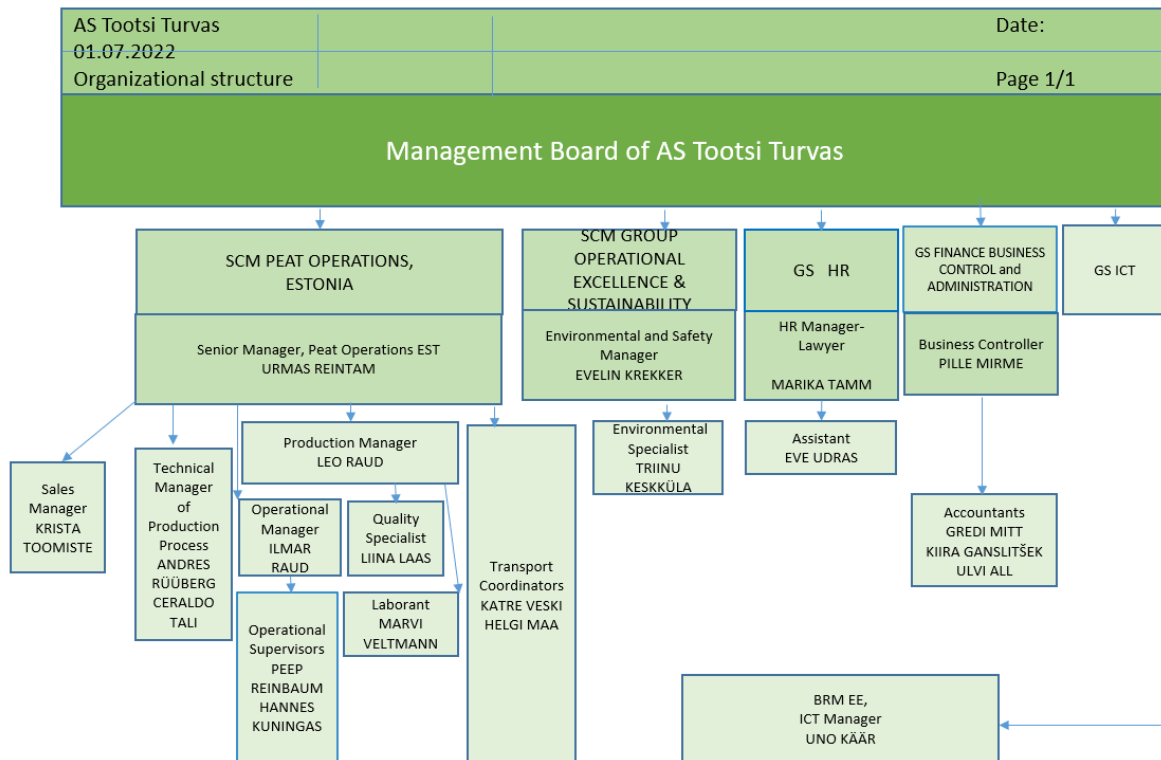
AS Tootsi Turvas
01.07.2022
Organizational structure

Date:

Page 1/1

Management Board of AS Tootsi Turvas

SCM PEAT OPERATIONS, ESTONIA

SCM GROUP OPERATIONAL EXCELLENCE & SUSTAINABILITY

GS HR

GS FINANCE BUSINESS CONTROL and ADMINISTRATION

GS ICT

Senior Manager, Peat Operations EST
URMAS REINTAM

Environmental and Safety Manager
EVELIN KREKKER

HR Manager-Lawyer

MARIKA TAMM

Business Controller
PILLE MIRME

Production Manager
LEO RAUD

Environmental Specialist
TRIINU KESKKÜLA

Assistant
EVE UDRAS

Sales Manager
KRISTA TOOMISTE

Technical Manager of Production Process
ANDRES RÜÜBERG
CERALDO TALI

Operational Manager
ILMAR RAUD

Quality Specialist
LIINA LAAS

Transport Coordinators
KATRE VESKI
HELGI MAA

Accountants
GREDI MITT
KIIRA GANSLITŠEK
ULVI ALL

Operational Supervisors
PEEP REINBAUM
HANNES KUNINGAS

Laborant
MARVI VELTMANN

BRM EE,
ICT Manager
UNO KÄÄR